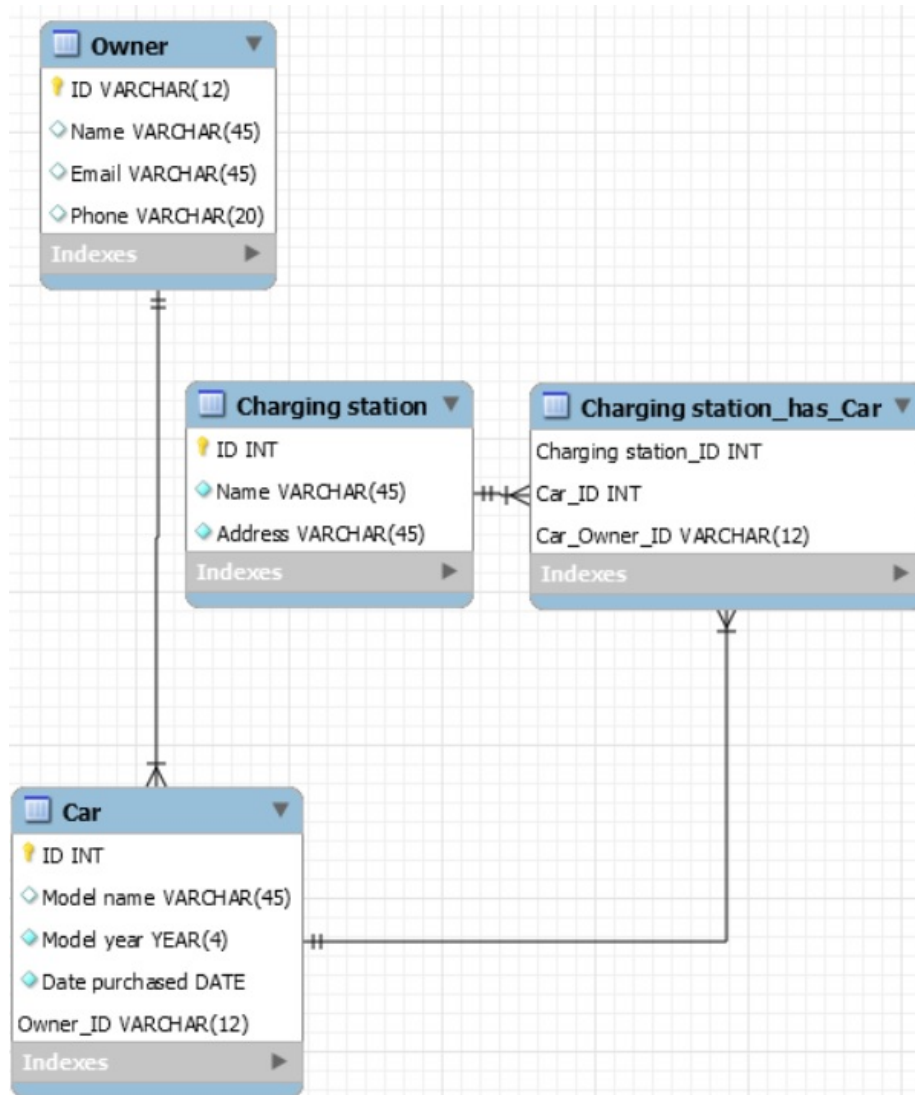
Owner
ID VARCHAR(12)
Name VARCHAR(45)
Email VARCHAR(45)
Phone VARCHAR(20)
Indexes

Charging station
ID INT
Name VARCHAR(45)
Address VARCHAR(45)
Indexes

Charging station_has_Car
Charging station_ID INT
Car_ID INT
Car_Owner_ID VARCHAR(12)
Indexes

Car
ID INT
Model name VARCHAR(45)
Model year YEAR(4)
Date purchased DATE
Owner_ID VARCHAR(12)
Indexes